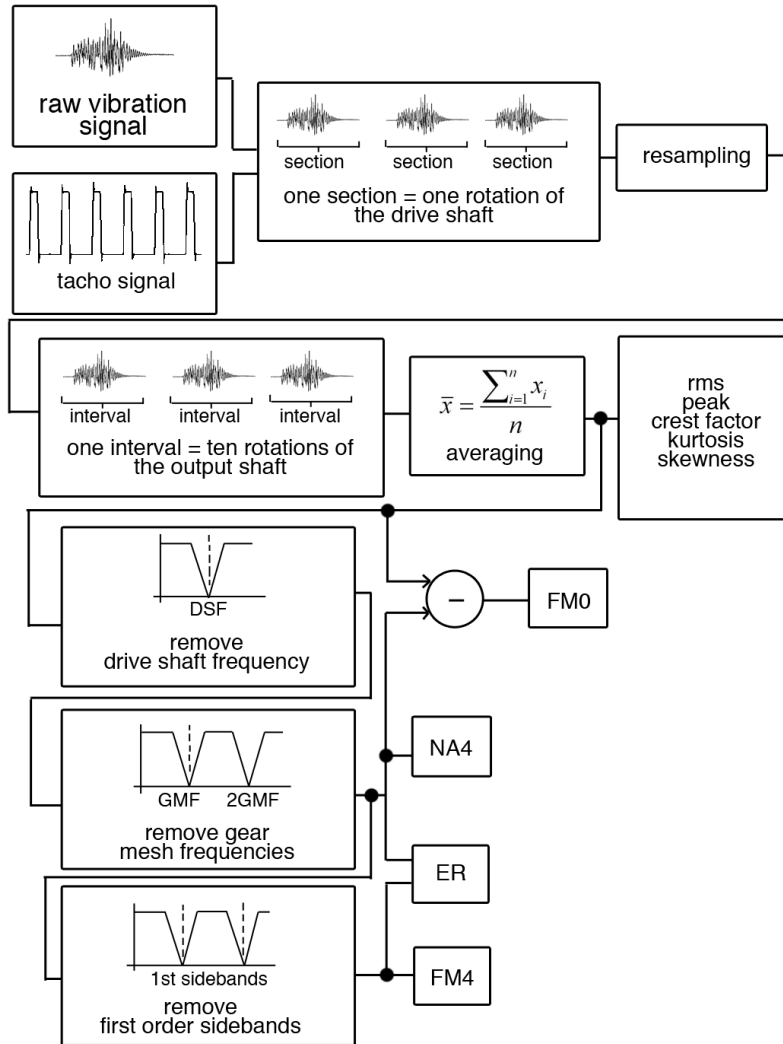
raw vibration signal

tacho signal

section section section

one section = one rotation of the drive shaft

resampling

interval interval interval

one interval = ten rotations of the output shaft

$\bar{x} = \frac{\sum_{i=1}^{n} x_i}{n}$

averaging

rms
peak
crest factor
kurtosis
skewness

DSF

remove
drive shaft frequency

$-$

FM0

GMF 2GMF

remove gear mesh frequencies

NA4

ER

1st sidebands

remove
first order sidebands

FM4